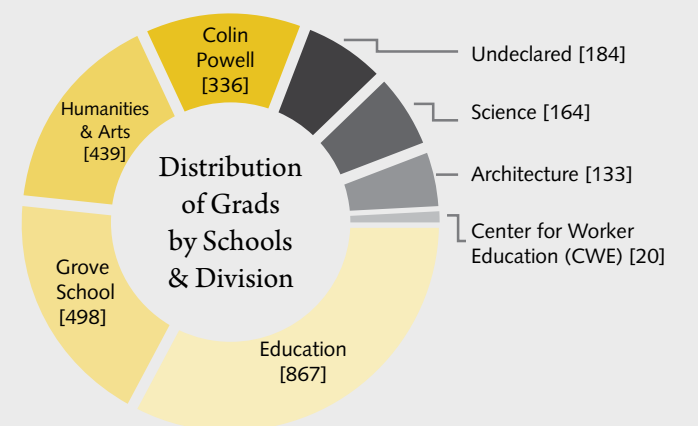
Distribution of Grads by Schools & Division

Colin Powell [336]

Humanities & Arts [439]

Grove School [498]

Education [867]

Undeclared [184]

Science [164]

Architecture [133]

Center for Worker Education (CWE) [20]